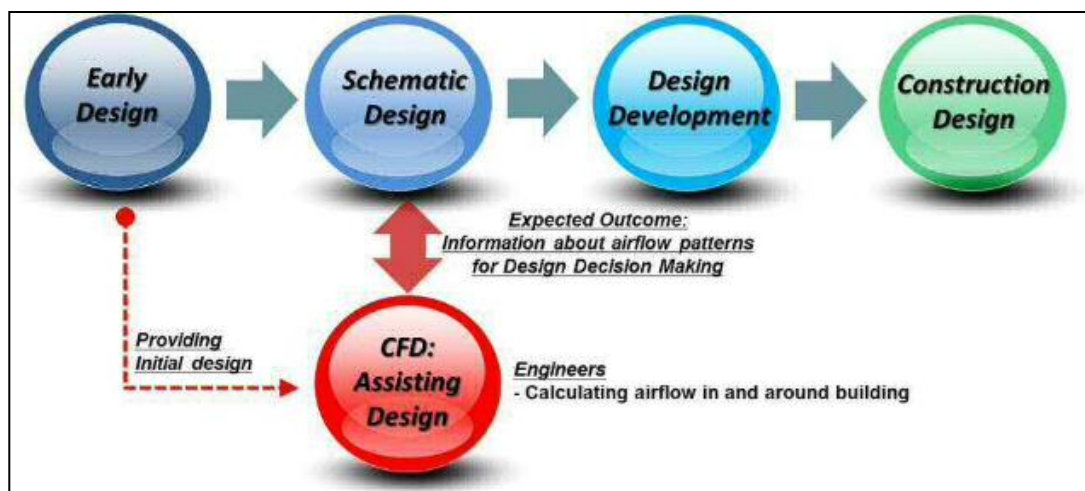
Early Design

Schematic Design

Design Development

Construction Design

Expected Outcome:
Information about airflow patterns for Design Decision Making

Providing Initial design

CFD: Assisting Design

Engineers
- Calculating airflow in and around building